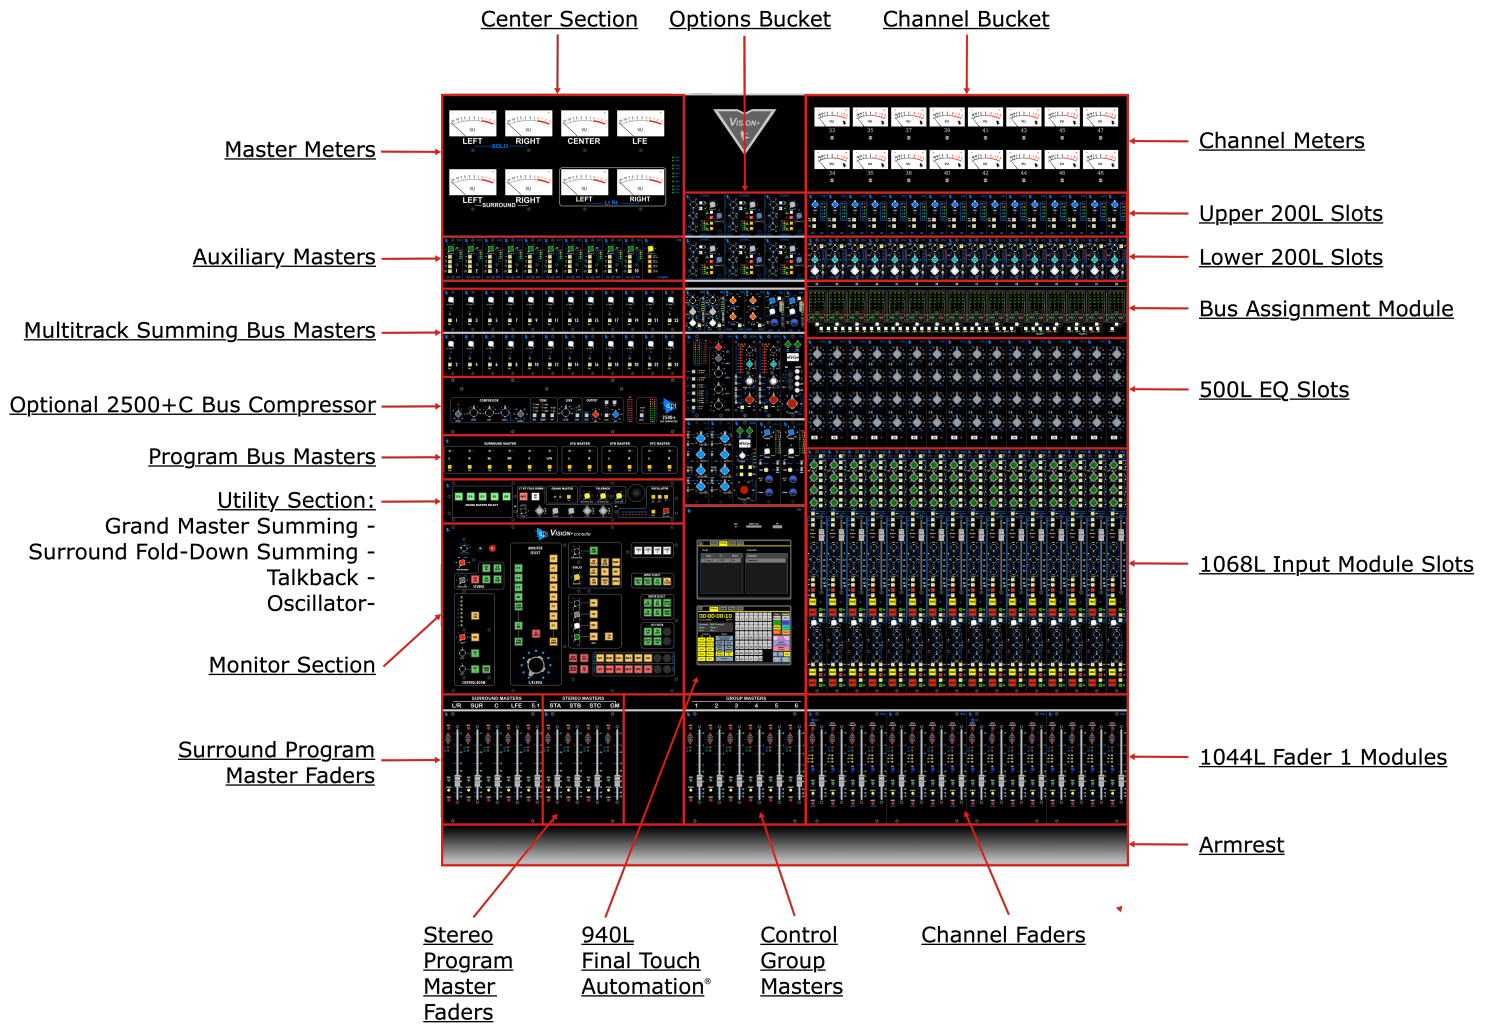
Center Section
Options Bucket
Channel Bucket

Master Meters
Auxiliary Masters
Multitrack Summing Bus Masters
Optional 2500+C Bus Compressor
Program Bus Masters
Utility Section:
Grand Master Summing -
Surround Fold-Down Summing -
Talkback -
Oscillator-
Monitor Section
Surround Program
Master Faders

Channel Meters
Upper 200L Slots
Lower 200L Slots
Bus Assignment Module
500L EQ Slots
1068L Input Module Slots
1044L Fader 1 Modules
Armrest

LEFT RIGHT CENTER LFE
SOLO
LEFT RIGHT LEFT RIGHT
SURROUND
VISION
Vision console
SURROUND MASTERS
L/R SUR C LFE 5.1
STEREO MASTERS
STA STB STC GM
GROUP MASTERS
1 2 3 4 5 6

Stereo
Program
Master
Faders

940L
Final Touch
Automation®

Control
Group
Masters

Channel Faders